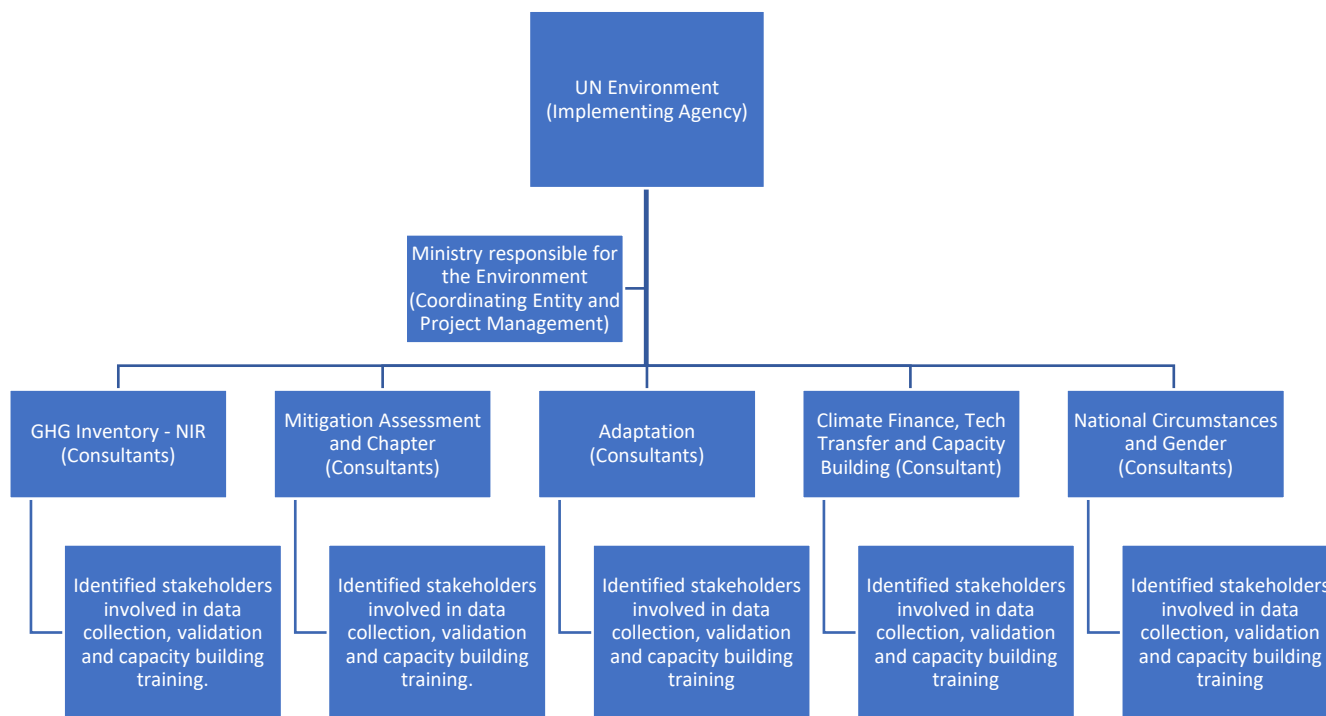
UN Environment
(Implementing Agency)

Ministry responsible for the Environment
(Coordinating Entity and Project Management)

GHG Inventory - NIR
(Consultants)

Mitigation Assessment and Chapter
(Consultants)

Adaptation
(Consultants)

Climate Finance, Tech Transfer and Capacity Building (Consultant)

National Circumstances and Gender
(Consultants)

Identified stakeholders involved in data collection, validation and capacity building training.

Identified stakeholders involved in data collection, validation and capacity building training.

Identified stakeholders involved in data collection, validation and capacity building training

Identified stakeholders involved in data collection, validation and capacity building training

Identified stakeholders involved in data collection, validation and capacity building training